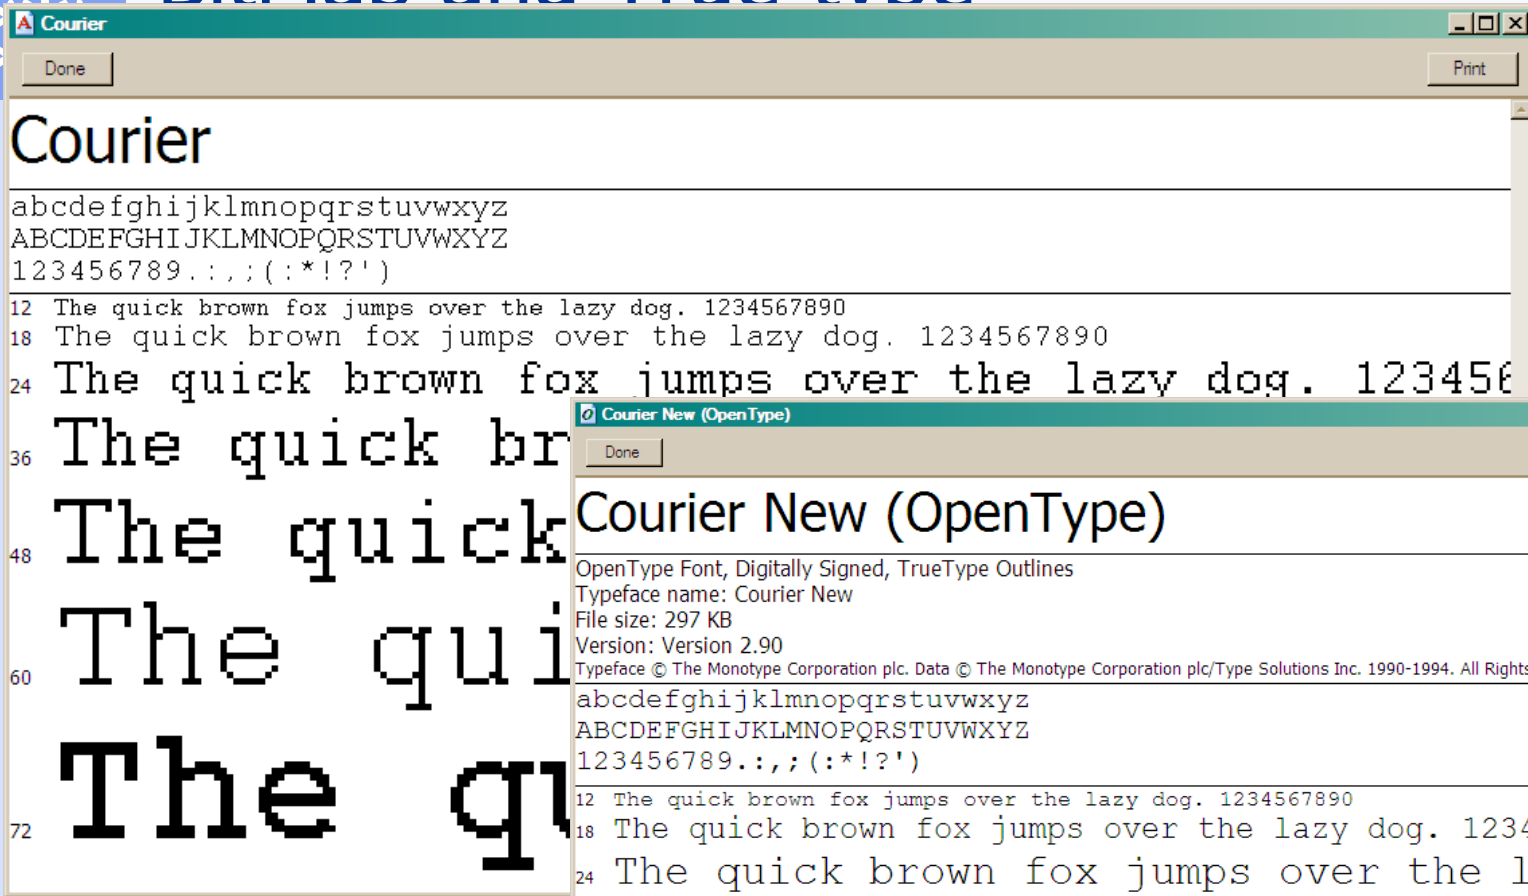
Courier
Done
Print
Courier
abcdefghijklmnopqrstuvwxyz
ABCDEFGHIJKLMNOPQRSTUVWXYZ
123456789.:,;(:*!?')
12 The quick brown fox jumps over the lazy dog. 1234567890
18 The quick brown fox jumps over the lazy dog. 1234567890
24 The quick brown fox jumps over the lazy dog. 123456
36 The quick br
48 The quick
60 The qui
72 The q

Courier New (OpenType)
Done
Courier New (OpenType)
OpenType Font, Digitally Signed, TrueType Outlines
Typeface name: Courier New
File size: 297 KB
Version: Version 2.90
Typeface © The Monotype Corporation plc. Data © The Monotype Corporation plc/Type Solutions Inc. 1990-1994. All Rights
abcdefghijklmnopqrstuvwxyz
ABCDEFGHIJKLMNOPQRSTUVWXYZ
123456789.:,;(:*!?')
12 The quick brown fox jumps over the lazy dog. 1234567890
18 The quick brown fox jumps over the lazy dog. 1234
24 The quick brown fox jumps over the l